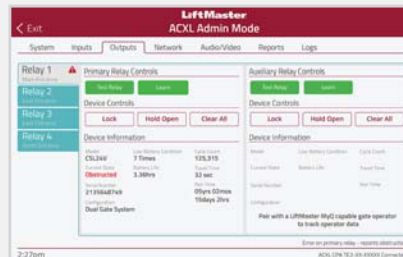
< Exit

LiftMaster
ACXL Admin Mode

System | Inputs | Outputs | Network | Audio/Video | Reports | Logs

Relay 1 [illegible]
Relay 2 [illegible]
Relay 3 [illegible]
Relay 4 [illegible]

Primary Relay Controls
Test Relay | Learn

Device Controls
Lock | Hold Open | Clear All

Device Information
Model: CSL24V
Low Battery Condition: 7 Times
Cycle Count: 135,315
Current State: Obstructed
Battery Life: 3.36hrs
Travel Time: 32 sec
Serial Number: 2139848769
Run Time: 05yrs 03mos 10days 2hrs
Configuration: Dual Gate System

Auxiliary Relay Controls
Test Relay | Learn

Device Controls
Lock | Hold Open | Clear All

Device Information
Model | Low Battery Condition | Cycle Count
Current State | Battery Life | Travel Time
Serial Number | Run Time
Configuration

Pair with a LiftMaster MyQ capable gate operator to track operator data

Error on primary relay - reports obstructi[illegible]

2:27pm

ACXL CPN TC3-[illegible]